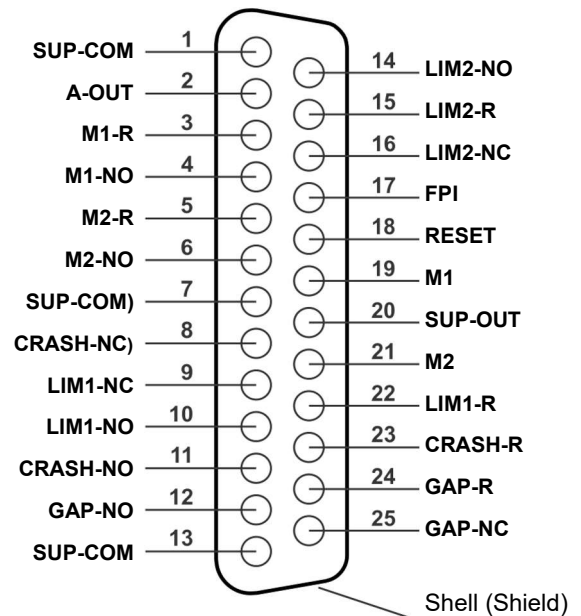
SUP-COM 1
A-OUT 2
M1-R 3
M1-NO 4
M2-R 5
M2-NO 6
SUP-COM) 7
CRASH-NC) 8
LIM1-NC 9
LIM1-NO 10
CRASH-NO 11
GAP-NO 12
SUP-COM 13

14 LIM2-NO
15 LIM2-R
16 LIM2-NC
17 FPI
18 RESET
19 M1
20 SUP-OUT
21 M2
22 LIM1-R
23 CRASH-R
24 GAP-R
25 GAP-NC

Shell (Shield)